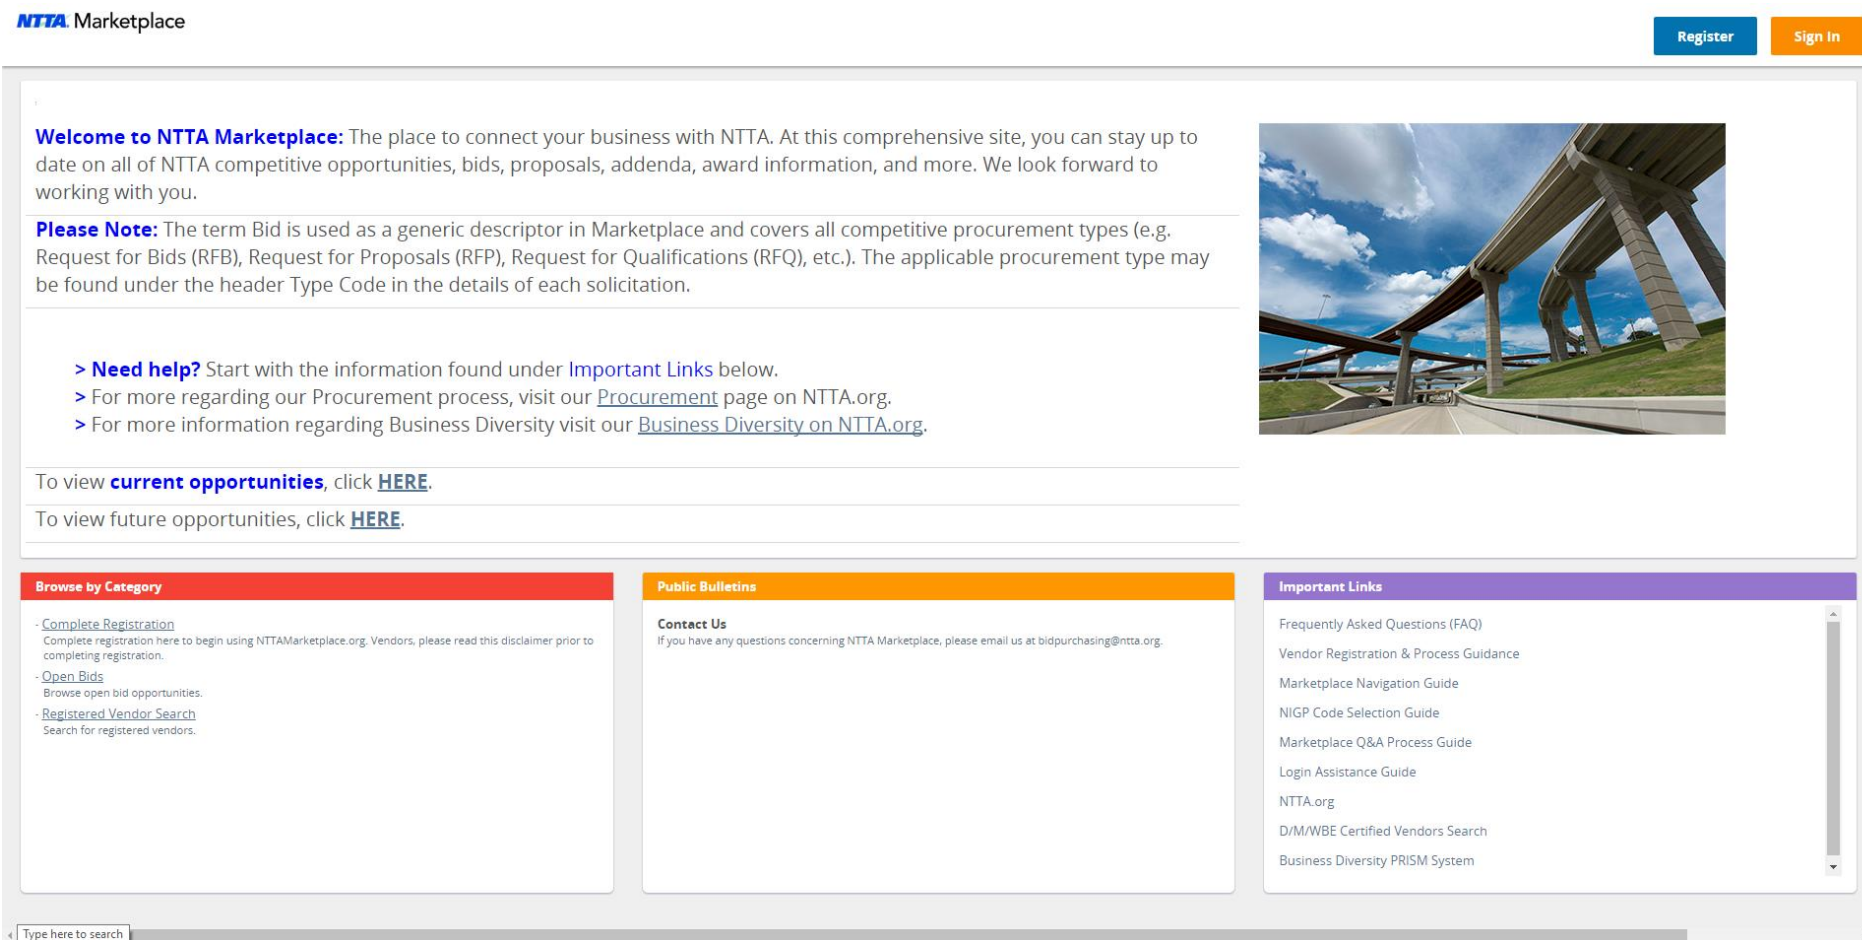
NTTA Marketplace

Register Sign In

Welcome to NTTA Marketplace: The place to connect your business with NTTA. At this comprehensive site, you can stay up to date on all of NTTA competitive opportunities, bids, proposals, addenda, award information, and more. We look forward to working with you.

Please Note: The term Bid is used as a generic descriptor in Marketplace and covers all competitive procurement types (e.g. Request for Bids (RFB), Request for Proposals (RFP), Request for Qualifications (RFQ), etc.). The applicable procurement type may be found under the header Type Code in the details of each solicitation.

> Need help? Start with the information found under Important Links below.
> For more regarding our Procurement process, visit our Procurement page on NTTA.org.
> For more information regarding Business Diversity visit our Business Diversity on NTTA.org.

To view current opportunities, click HERE.

To view future opportunities, click HERE.

Browse by Category

- Complete Registration
Complete registration here to begin using NTTAMarketplace.org. Vendors, please read this disclaimer prior to completing registration.
- Open Bids
Browse open bid opportunities.
- Registered Vendor Search
Search for registered vendors.

Public Bulletins

Contact Us
If you have any questions concerning NTTA Marketplace, please email us at bidpurchasing@ntta.org.

Important Links

Frequently Asked Questions (FAQ)
Vendor Registration & Process Guidance
Marketplace Navigation Guide
NIGP Code Selection Guide
Marketplace Q&A Process Guide
Login Assistance Guide
NTTA.org
D/M/WBE Certified Vendors Search
Business Diversity PRISM System

Type here to search